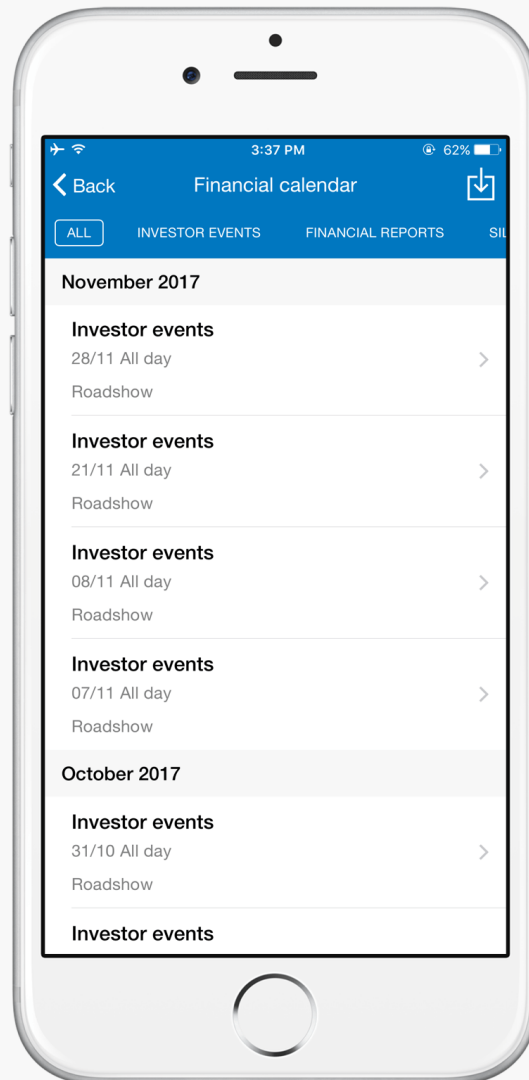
3:37 PM
62%

Back
Financial calendar

ALL
INVESTOR EVENTS
FINANCIAL REPORTS
SI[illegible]

November 2017

Investor events
28/11 All day
Roadshow

Investor events
21/11 All day
Roadshow

Investor events
08/11 All day
Roadshow

Investor events
07/11 All day
Roadshow

October 2017

Investor events
31/10 All day
Roadshow

Investor events